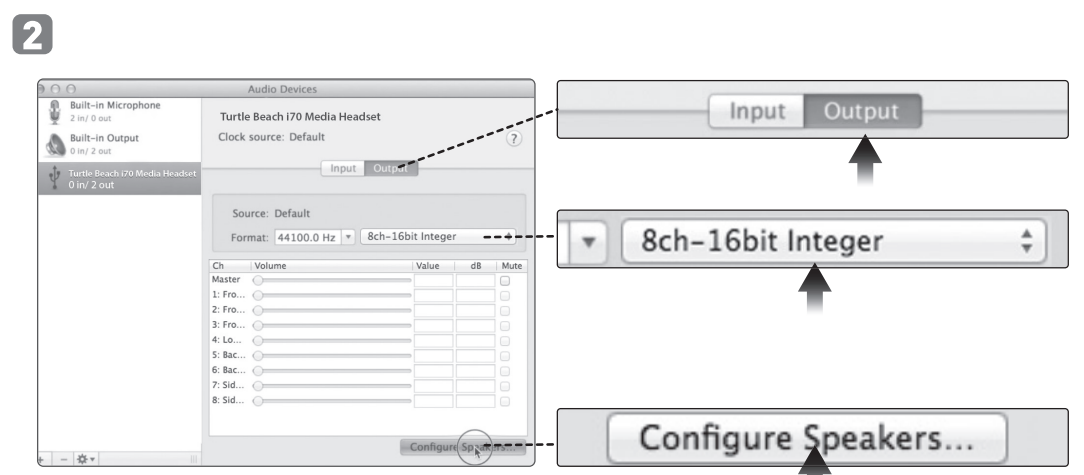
2

Audio Devices

Built-in Microphone
2 in/ 0 out

Built-in Output
0 in/ 2 out

Turtle Beach i70 Media Headset
0 in/ 2 out

Turtle Beach i70 Media Headset

Clock source: Default

?

Input Output

Source: Default

Format: 44100.0 Hz 8ch-16bit Integer

| Ch | Volume | Value | dB | Mute |
|---|---|---|---|---|
| Master | | | | |
| 1: Fro... | | | | |
| 2: Fro... | | | | |
| 3: Fro... | | | | |
| 4: Lo... | | | | |
| 5: Bac... | | | | |
| 6: Bac... | | | | |
| 7: Sid... | | | | |
| 8: Sid... | | | | |

Configure Speakers...

+ −

Input Output

8ch-16bit Integer

Configure Speakers...